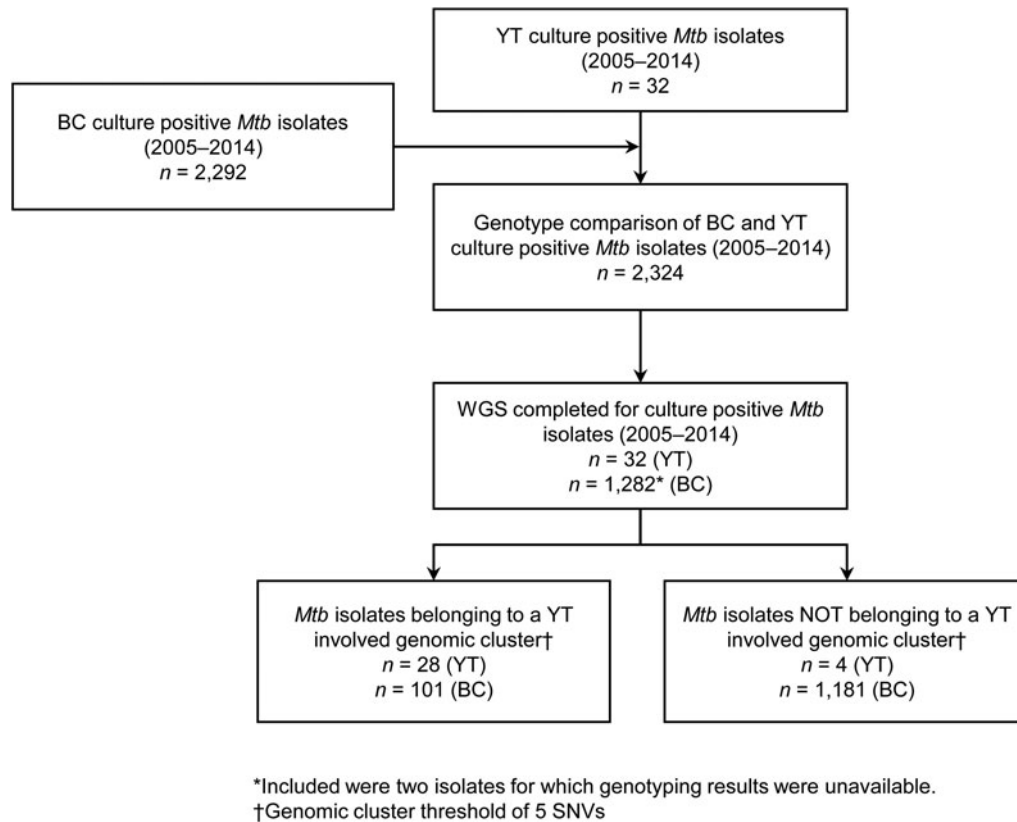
YT culture positive *Mtb* isolates (2005–2014) $n = 32$

BC culture positive *Mtb* isolates (2005–2014) $n = 2,292$

Genotype comparison of BC and YT culture positive *Mtb* isolates (2005–2014) $n = 2,324$

WGS completed for culture positive *Mtb* isolates (2005–2014) $n = 32$ (YT) $n = 1,282$* (BC)

*Mtb* isolates belonging to a YT involved genomic cluster† $n = 28$ (YT) $n = 101$ (BC)

*Mtb* isolates NOT belonging to a YT involved genomic cluster† $n = 4$ (YT) $n = 1,181$ (BC)

*Included were two isolates for which genotyping results were unavailable.
†Genomic cluster threshold of 5 SNVs